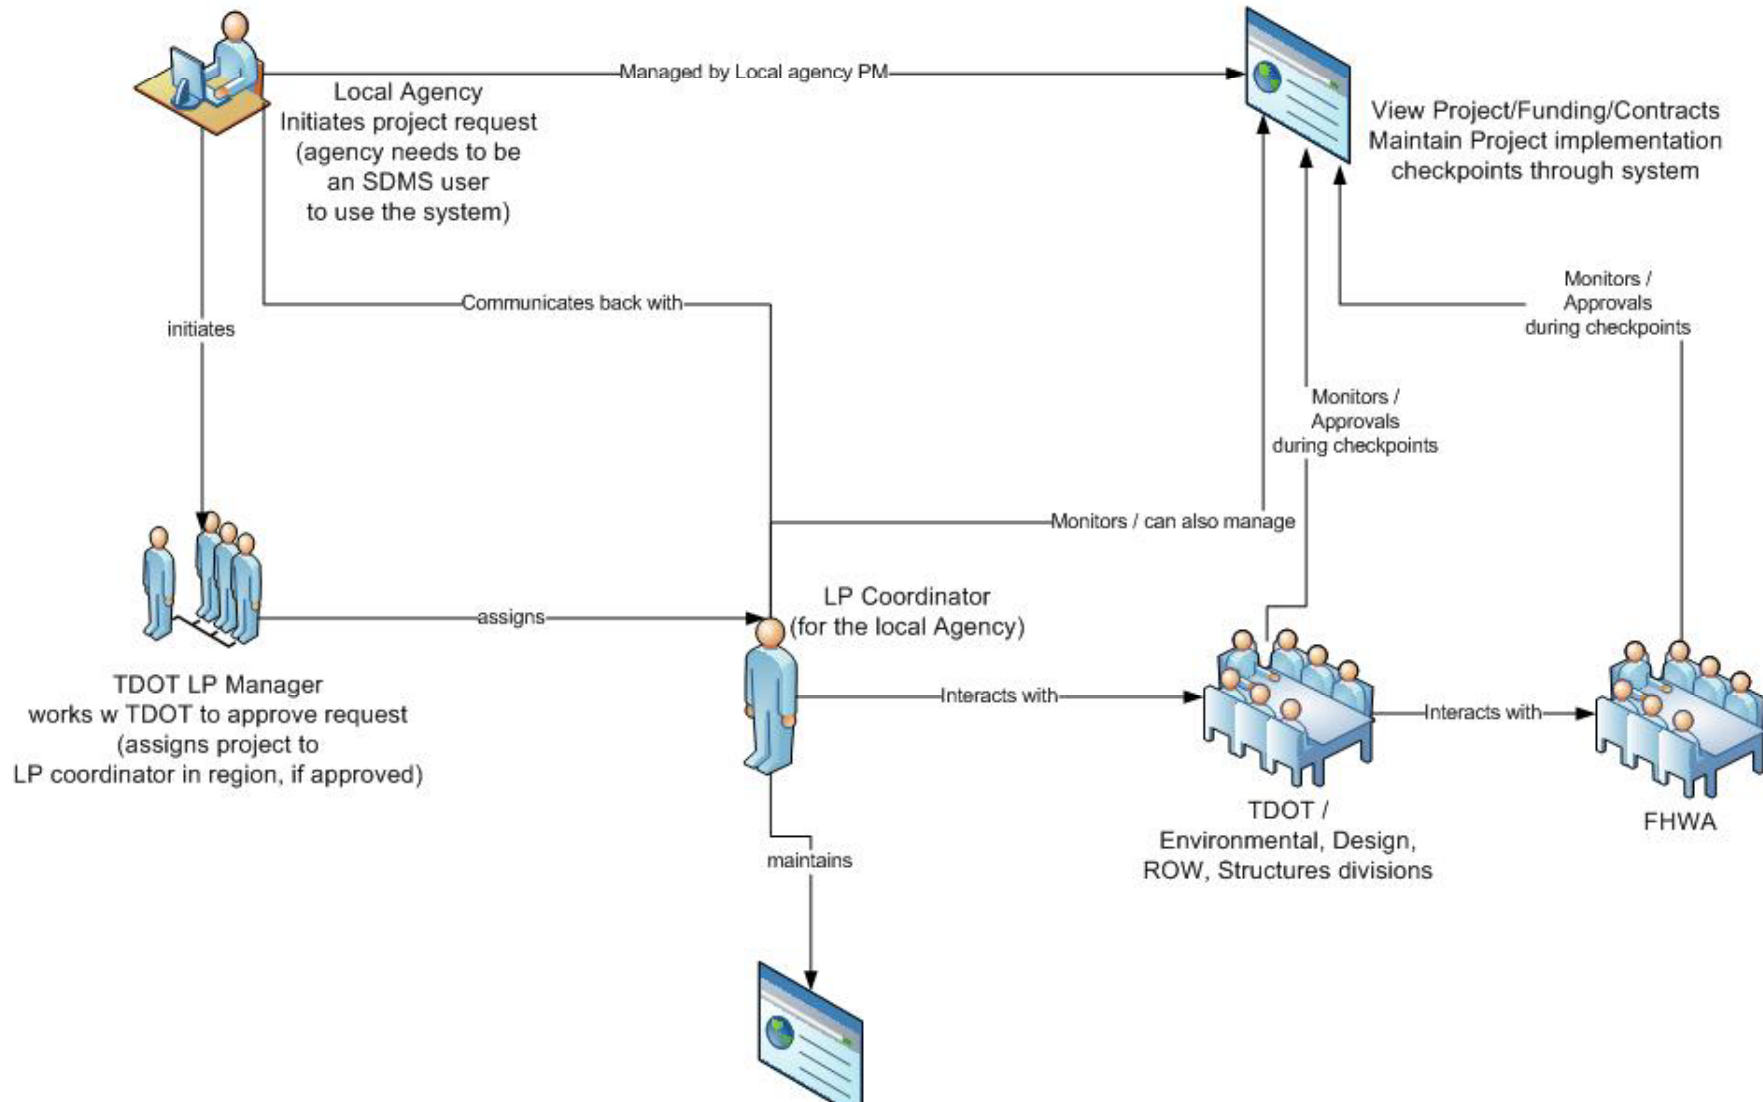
Local Agency
Initiates project request
(agency needs to be
an SDMS user
to use the system)

Managed by Local agency PM

View Project/Funding/Contracts
Maintain Project implementation
checkpoints through system

initiates

Communicates back with

Monitors /
Approvals
during checkpoints

Monitors /
Approvals
during checkpoints

Monitors / can also manage

TDOT LP Manager
works w TDOT to approve request
(assigns project to
LP coordinator in region, if approved)

assigns

LP Coordinator
(for the local Agency)

Interacts with

Interacts with

TDOT /
Environmental, Design,
ROW, Structures divisions

FHWA

maintains